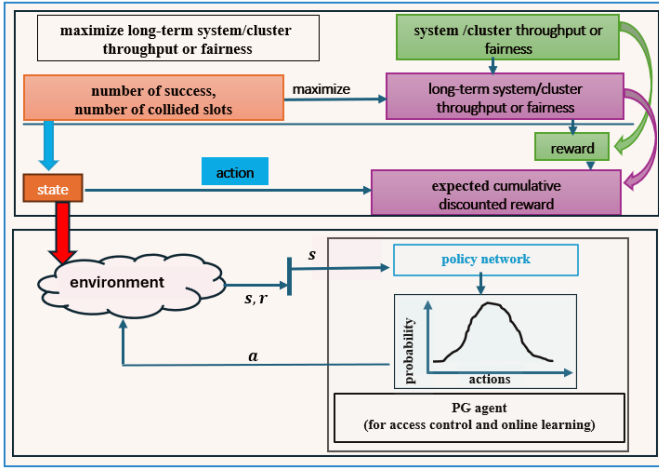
maximize long-term system/cluster throughput or fairness

system /cluster throughput or fairness

number of success, number of collided slots

maximize

long-term system/cluster throughput or fairness

reward

state

action

expected cumulative discounted reward

environment

$s$

$s, r$

policy network

probability

actions

$a$

PG agent
(for access control and online learning)